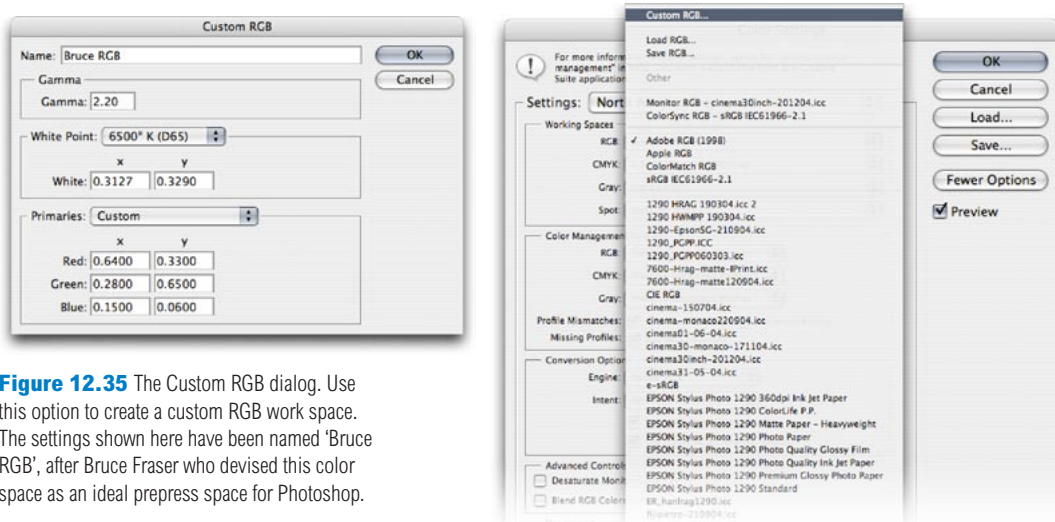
Custom RGB

Name: Bruce RGB

OK

Cancel

Gamma

Gamma: 2.20

White Point: 6500° K (D65)

x y

White: 0.3127 0.3290

Primaries: Custom

x y

Red: 0.6400 0.3300

Green: 0.2800 0.6500

Blue: 0.1500 0.0600

**Figure 12.35** The Custom RGB dialog. Use this option to create a custom RGB work space. The settings shown here have been named 'Bruce RGB', after Bruce Fraser who devised this color space as an ideal prepress space for Photoshop.

For more inform management" in Suite applicatio

Settings: Nort

Working Spaces

RGB:

CMYK:

Gray:

Spot:

Color Managemen

RGB:

CMYK:

Gray:

Profile Mismatches:

Missing Profiles:

Conversion Optio

Engine:

Intent:

Advanced Controls

Desaturate Moni

Blend RGB Colors

Custom RGB...

Load RGB...

Save RGB...

Other

Monitor RGB – cinema30inch-201204.icc

ColorSync RGB – sRGB IEC61966-2.1

✓ Adobe RGB (1998)

Apple RGB

ColorMatch RGB

sRGB IEC61966-2.1

1290 HRAG 190304.icc 2

1290 HWMPP 190304.icc

1290-EpsonSG-210904.icc

1290_PCPP.ICC

1290_PCPP060303.icc

7600-Hrag-matte-8Print.icc

7600-Hrag-matte120904.icc

CIE RGB

cinema-150704.icc

cinema-monaco220904.icc

cinema01-06-04.icc

cinema30-monaco-171104.icc

cinema30inch-201204.icc

cinema31-05-04.icc

e-sRGB

EPSON Stylus Photo 1290 360dpi Ink Jet Paper

EPSON Stylus Photo 1290 ColorLife P.P.

EPSON Stylus Photo 1290 Matte Paper – Heavyweight

EPSON Stylus Photo 1290 Photo Paper

EPSON Stylus Photo 1290 Photo Quality Glossy Film

EPSON Stylus Photo 1290 Photo Quality Ink Jet Paper

EPSON Stylus Photo 1290 Premium Glossy Photo Paper

EPSON Stylus Photo 1290 Standard

ER_hanhrag1290.icc

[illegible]

OK

Cancel

Load...

Save...

Fewer Options

Preview